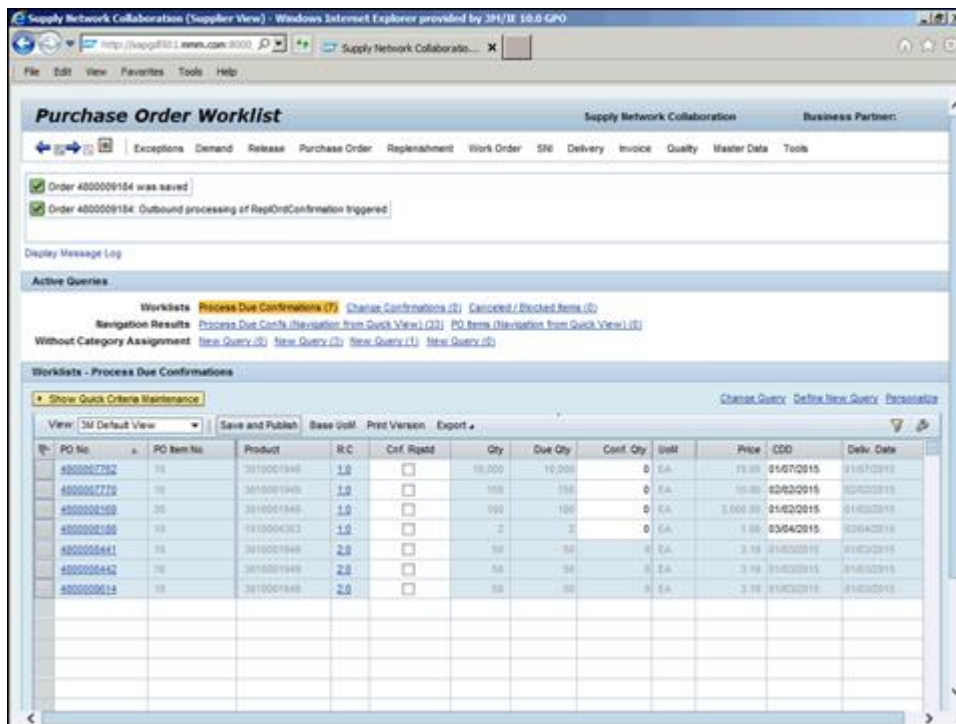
Supply Network Collaboration (Supplier View) - Windows Internet Explorer provided by 3M/IE 10.0 GPO

http://sapgdl01.mmm.com:8000 Supply Network Collaboratio... ×

File Edit View Favorites Tools Help

Purchase Order Worklist

Supply Network Collaboration Business Partner:

Exceptions Demand Release Purchase Order Replenishment Work Order SNI Delivery Invoice Quality Master Data Tools

Order 4800009184 was saved

Order 4800009184: Outbound processing of ReplOrdConfirmation triggered

Display Message Log

Active Queries

Worklists Process Due Confirmations (7) Change Confirmations (0) Canceled / Blocked Items (0)
Navigation Results Process Due Confs (Navigation from Quick View) (33) PO Items (Navigation from Quick View) (0)
Without Category Assignment New Query (0) New Query (3) New Query (1) New Query (0)

Worklists - Process Due Confirmations

Show Quick Criteria Maintenance

Change Query Define New Query Personalize

View: 3M Default View Save and Publish Base UoM Print Version Export

| PO No. | PO Item No. | Product | R/C | Cnf. Rqstd | Qty | Due Qty | Conf. Qty | UoM | Price | CDD | Deliv. Date |
|---|---|---|---|---|---|---|---|---|---|---|---|
| 4800007762 | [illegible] | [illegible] | 1.0 | ☐ | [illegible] | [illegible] | 0 | EA | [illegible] | 01/07/2015 | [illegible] |
| 4800007770 | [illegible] | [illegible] | 1.0 | ☐ | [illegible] | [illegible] | 0 | EA | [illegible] | 02/02/2015 | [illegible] |
| 4800008168 | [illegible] | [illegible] | 1.0 | ☐ | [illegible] | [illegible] | 0 | EA | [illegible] | 01/02/2015 | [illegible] |
| 4800008188 | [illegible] | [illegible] | 1.0 | ☐ | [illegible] | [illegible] | 0 | EA | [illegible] | 03/04/2015 | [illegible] |
| 4800008441 | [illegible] | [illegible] | 2.0 | ☐ | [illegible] | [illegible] | 0 | EA | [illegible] | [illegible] | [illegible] |
| 4800008442 | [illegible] | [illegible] | 2.0 | ☐ | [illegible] | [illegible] | 0 | EA | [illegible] | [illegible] | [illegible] |
| 4800009614 | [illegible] | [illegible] | 2.0 | ☐ | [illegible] | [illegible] | 0 | EA | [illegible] | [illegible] | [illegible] |